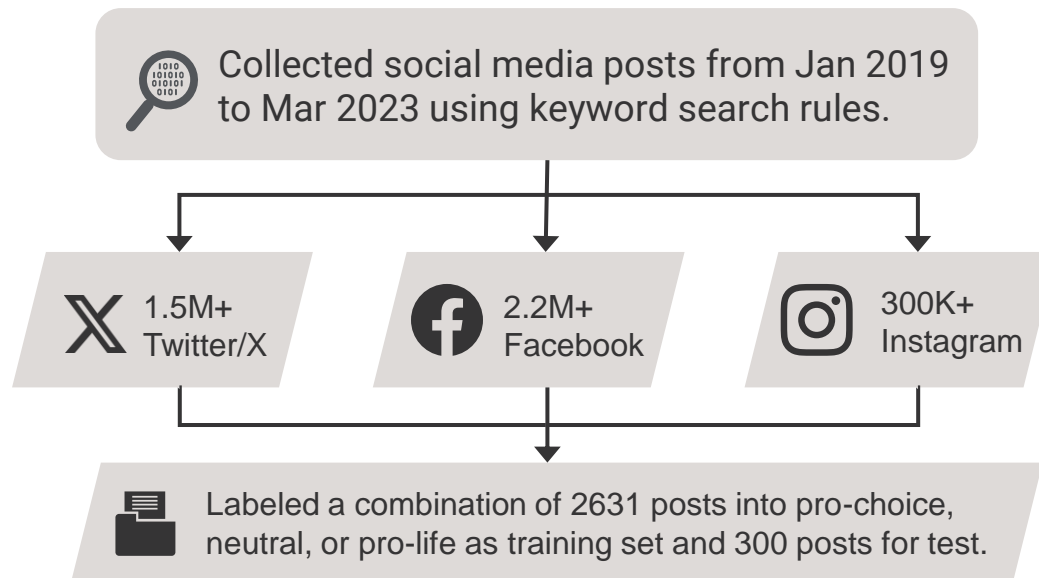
Collected social media posts from Jan 2019 to Mar 2023 using keyword search rules.

1.5M+
Twitter/X

2.2M+
Facebook

300K+
Instagram

Labeled a combination of 2631 posts into pro-choice, neutral, or pro-life as training set and 300 posts for test.